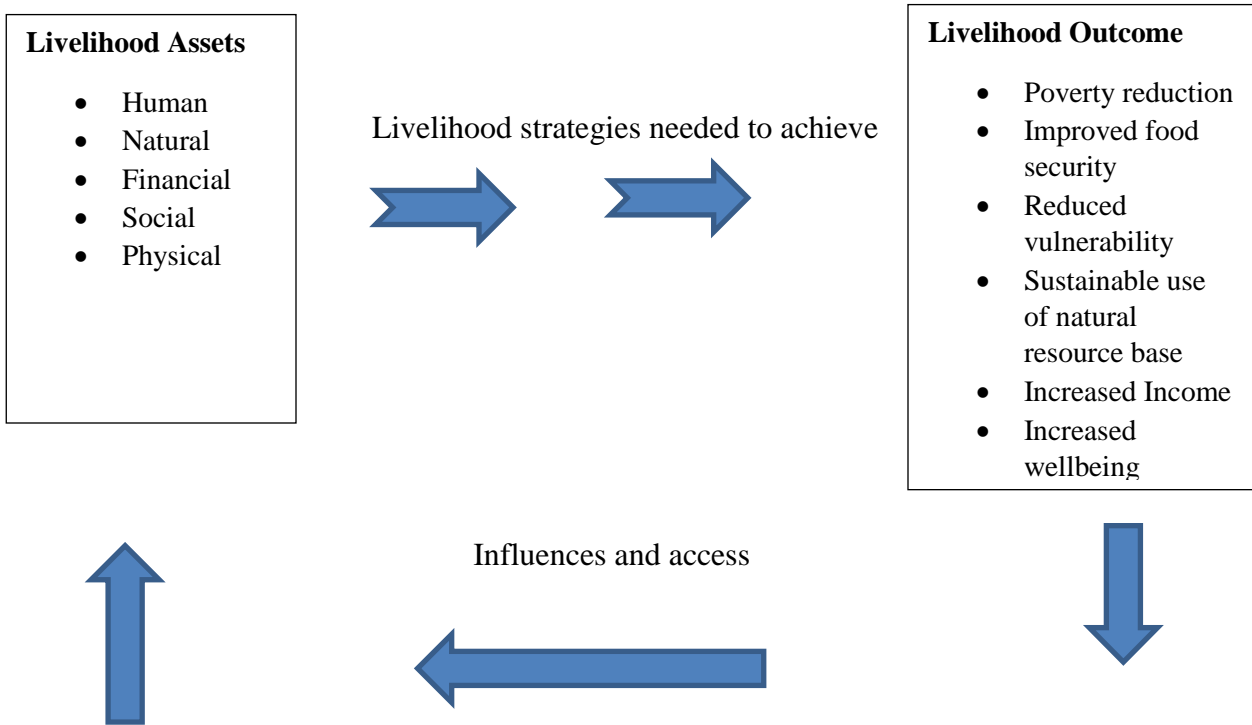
**Livelihood Assets**

- Human
- Natural
- Financial
- Social
- Physical

Livelihood strategies needed to achieve

**Livelihood Outcome**

- Poverty reduction
- Improved food security
- Reduced vulnerability
- Sustainable use of natural resource base
- Increased Income
- Increased wellbeing

Influences and access